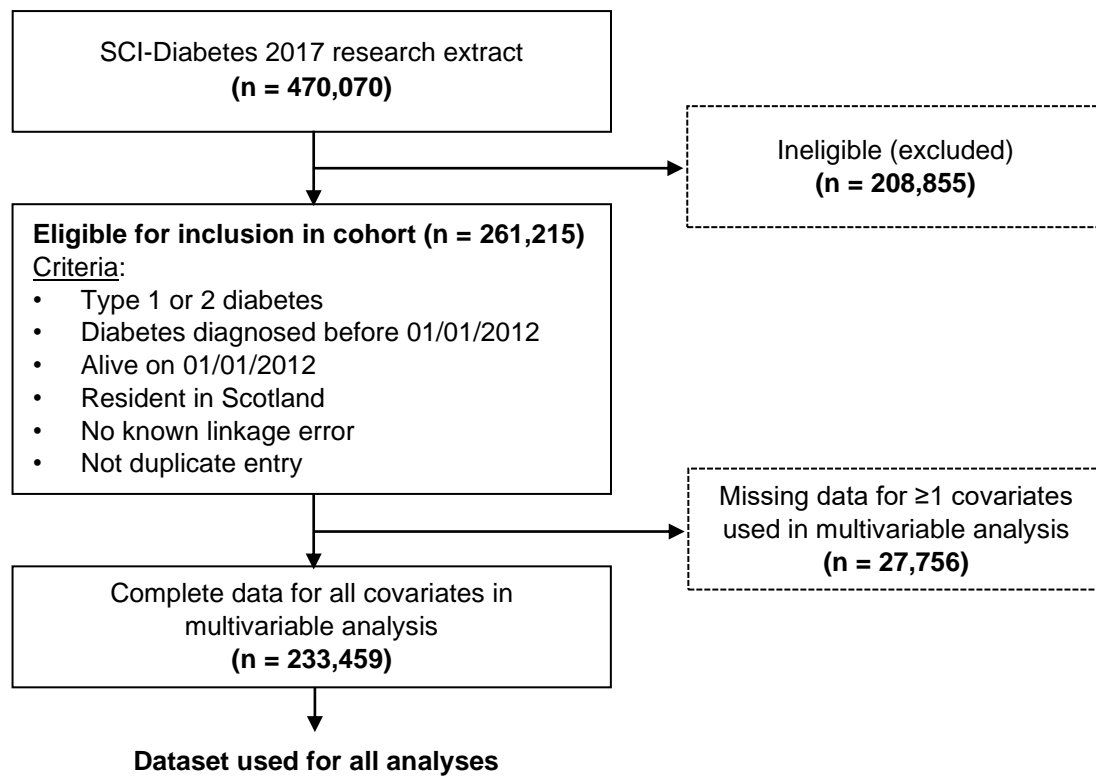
SCI-Diabetes 2017 research extract
**(n = 470,070)**

Ineligible (excluded)
**(n = 208,855)**

**Eligible for inclusion in cohort (n = 261,215)**
Criteria:
• Type 1 or 2 diabetes
• Diabetes diagnosed before 01/01/2012
• Alive on 01/01/2012
• Resident in Scotland
• No known linkage error
• Not duplicate entry

Missing data for ≥1 covariates used in multivariable analysis
**(n = 27,756)**

Complete data for all covariates in multivariable analysis
**(n = 233,459)**

**Dataset used for all analyses**